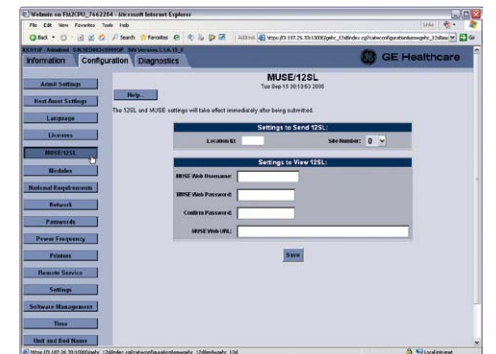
Website on FN2CPU_7442704 - Microsoft Internet Explorer

File Edit View Favorites Tools Help

Back Search Favorites

Address https://3.187.26.55:10000/gehc_12sl/index.cgi?cat=configuration&mode=gehc_12sl&how

Information Configuration Diagnostics

GE Healthcare

MUSE/12SL

Tue Sep 15 20:13:53 2008

Help...

The 12SL and MUSE settings will take effect immediately after being submitted.

Admit Settings

Host Asset Settings

Language

Licenses

MUSE/12SL

Modules

National Requirements

Network

Passwords

Power Frequency

Printers

Remote Service

Settings

Software Management

Time

Unit and Bed Name

Settings to Send 12SL:

Location ID:

Site Number: 0

Settings to View 12SL:

MUSE Web Username:

MUSE Web Password:

Confirm Password:

MUSE Web URL:

Save

Local intranet